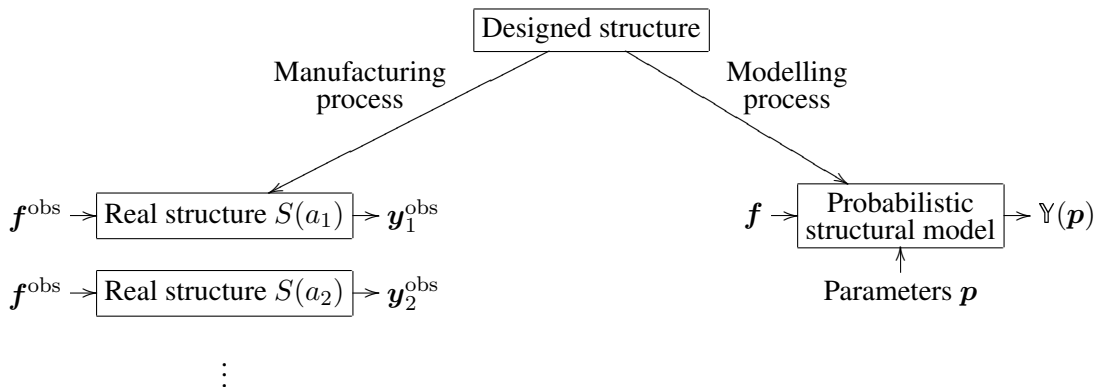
Designed structure

Manufacturing process

Modelling process

$\boldsymbol{f}^{\text{obs}}$ Real structure $S(a_1)$ $\boldsymbol{y}_1^{\text{obs}}$

$\boldsymbol{f}^{\text{obs}}$ Real structure $S(a_2)$ $\boldsymbol{y}_2^{\text{obs}}$

$\vdots$

$\boldsymbol{f}$ Probabilistic structural model $\mathbb{Y}(\boldsymbol{p})$

Parameters $\boldsymbol{p}$